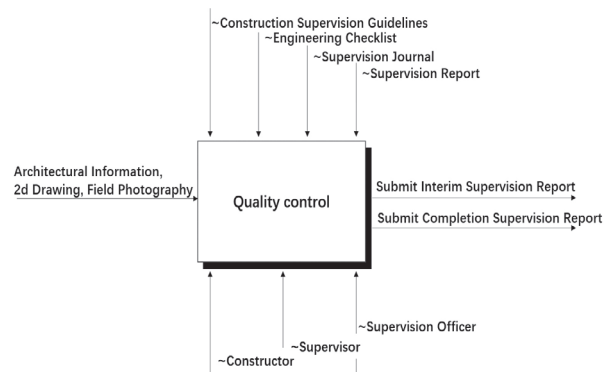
~Construction Supervision Guidelines
~Engineering Checklist
~Supervision Journal
~Supervision Report

Architectural Information, 2d Drawing, Field Photography

Quality control

Submit Interim Supervision Report

Submit Completion Supervision Report

~Supervision Officer
~Supervisor
~Constructor